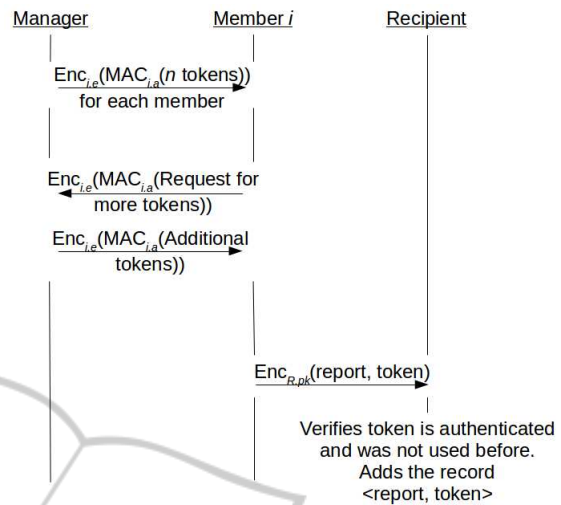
Manager Member $i$ Recipient

$Enc_{i,e}(MAC_{i,a}(n \text{ tokens}))$ for each member

$Enc_{i,e}(MAC_{i,a}(\text{Request for more tokens}))$

$Enc_{i,e}(MAC_{i,a}(\text{Additional tokens}))$

$Enc_{R,pk}(\text{report, token})$

Verifies token is authenticated and was not used before. Adds the record <report, token>